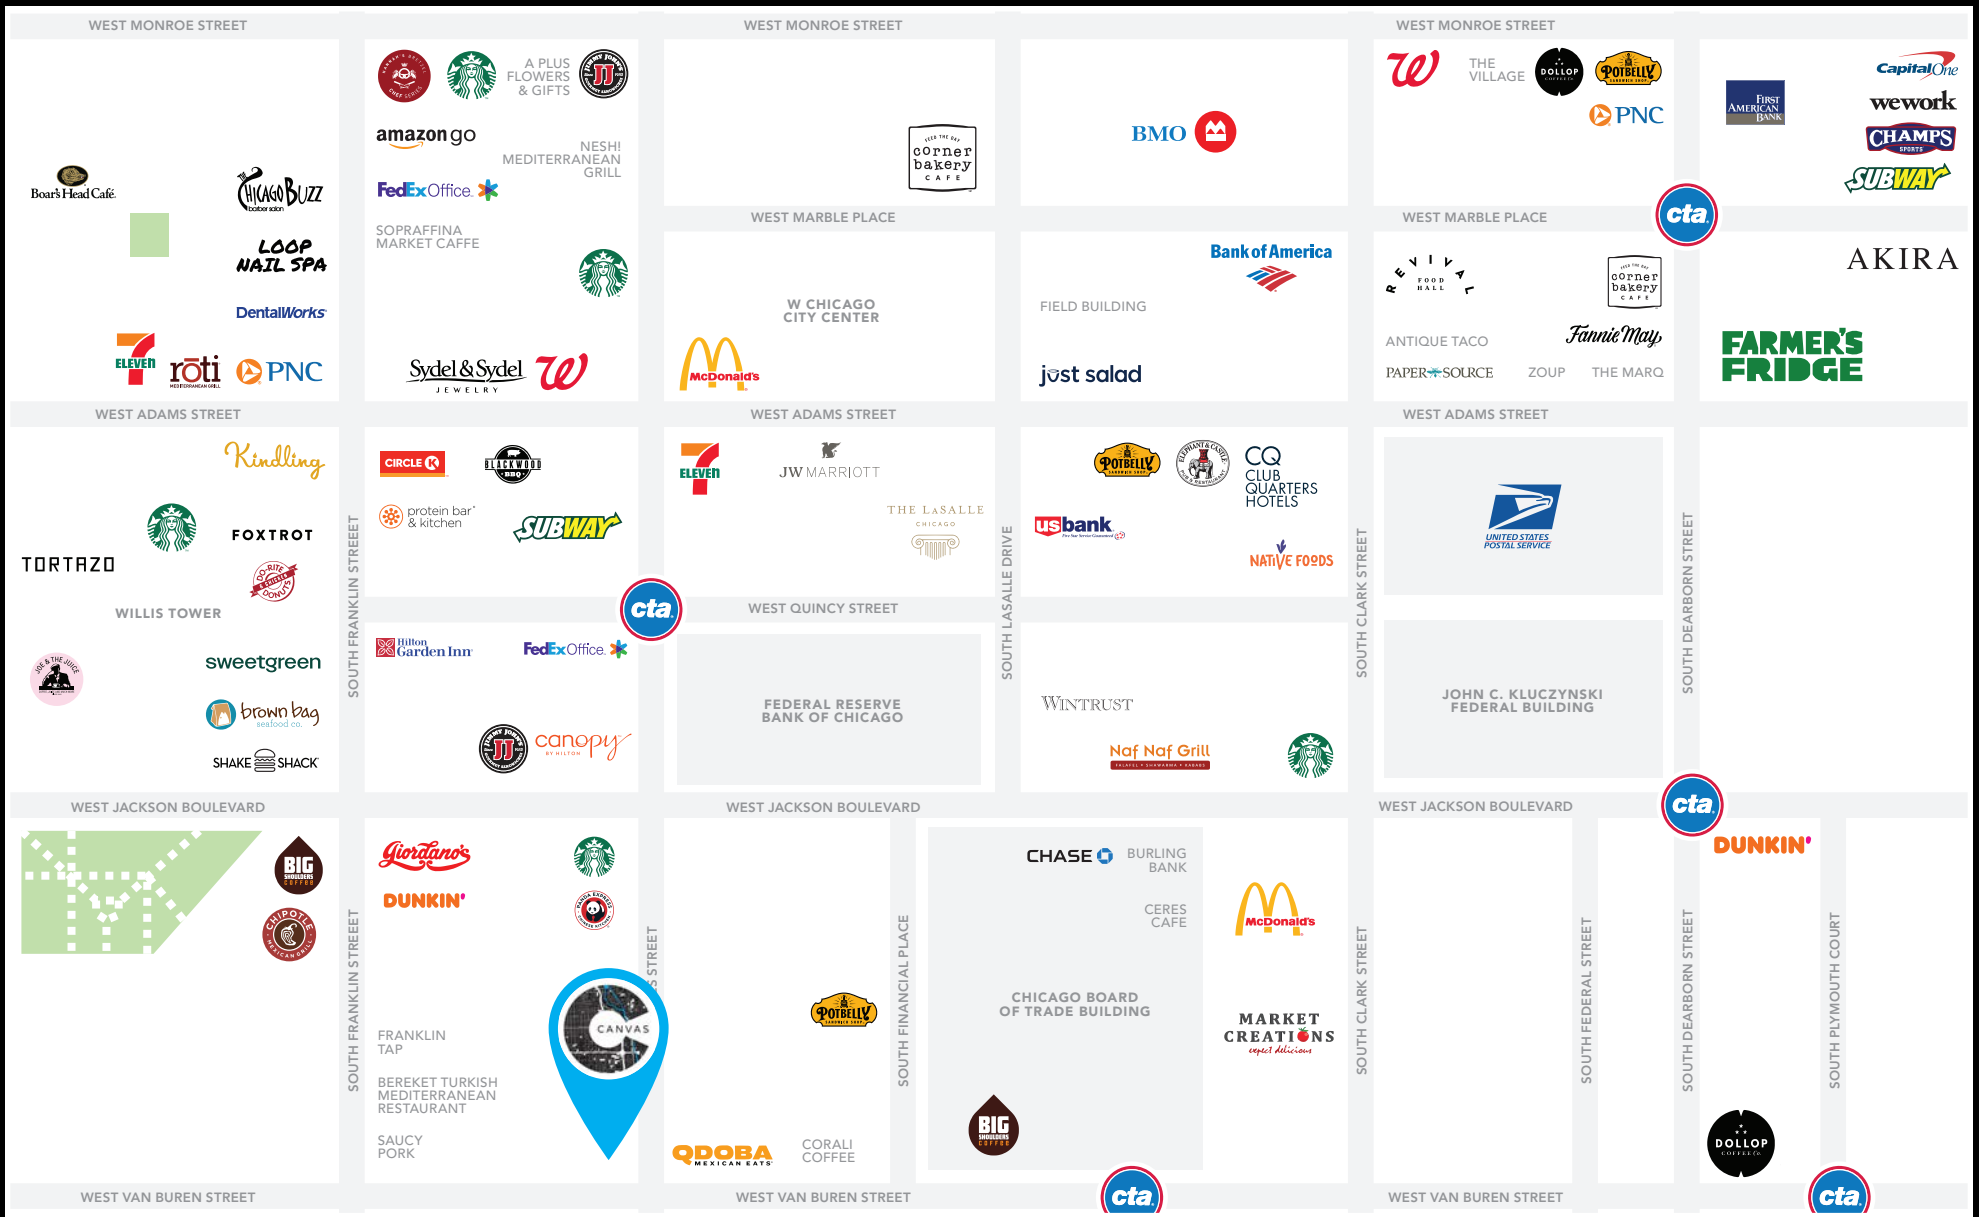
WEST MONROE STREET

WEST MONROE STREET

WEST MONROE STREET

Boar's Head Café

ChicagoBuzz barber salon

LOOP NAIL SPA

DentalWorks

7 ELEVEN

roti MEDITERRANEAN GRILL

PNC

A PLUS FLOWERS & GIFTS

amazon go

NESH! MEDITERRANEAN GRILL

FedEx Office

SOPRAFFINA MARKET CAFFE

Sydel & Sydel JEWELRY

corner bakery CAFE

W CHICAGO CITY CENTER

McDonald's

BMO

Bank of America

FIELD BUILDING

just salad

THE VILLAGE

DOLLOP

POTBELLY

PNC

cta

Capital One

FIRST AMERICAN BANK

wework

CHAMPS SPORTS

SUBWAY

WEST MARBLE PLACE

WEST MARBLE PLACE

REVIVAL FOOD HALL

corner bakery CAFE

AKIRA

ANTIQUE TACO

Fannie May

FARMER'S FRIDGE

PAPER SOURCE

ZOUP

THE MARQ

WEST ADAMS STREET

WEST ADAMS STREET

WEST ADAMS STREET

Kindling

FOXTROT

TORTAZO

DO-RITE DONUTS

WILLIS TOWER

JOE & THE JUICE

sweetgreen

brown bag seafood co.

SHAKE SHACK

SOUTH FRANKLIN STREET

CIRCLE K

BLACKWOOD BBQ

protein bar & kitchen

SUBWAY

cta

Hilton Garden Inn

FedEx Office

JIMMY JOHN'S

canopy BY HILTON

7 ELEVEN

JW MARRIOTT

THE LASALLE CHICAGO

WEST QUINCY STREET

FEDERAL RESERVE BANK OF CHICAGO

SOUTH LASALLE DRIVE

POTBELLY

ELEPHANT & CASTLE

CQ CLUB QUARTERS HOTELS

usbank

NATIVE FOODS

WINTRUST

Naf Naf Grill

SOUTH CLARK STREET

UNITED STATES POSTAL SERVICE

JOHN C. KLUCZYNSKI FEDERAL BUILDING

SOUTH DEARBORN STREET

WEST JACKSON BOULEVARD

WEST JACKSON BOULEVARD

WEST JACKSON BOULEVARD

cta

BIG SHOULDERS COFFEE

CHIPOTLE MEXICAN GRILL

Giordano's

DUNKIN'

PANDA EXPRESS

SOUTH FRANKLIN STREET

CANVAS

S STREET

FRANKLIN TAP

BEREKET TURKISH MEDITERRANEAN RESTAURANT

SAUCY PORK

POTBELLY

QDOBA MEXICAN EATS

CORALI COFFEE

SOUTH FINANCIAL PLACE

CHASE

BURLING BANK

CERES CAFE

McDonald's

CHICAGO BOARD OF TRADE BUILDING

MARKET CREATIONS expect delicious

BIG SHOULDERS COFFEE

SOUTH CLARK STREET

SOUTH FEDERAL STREET

SOUTH DEARBORN STREET

DUNKIN'

SOUTH PLYMOUTH COURT

DOLLOP COFFEE CO.

WEST VAN BUREN STREET

WEST VAN BUREN STREET

cta

WEST VAN BUREN STREET

cta